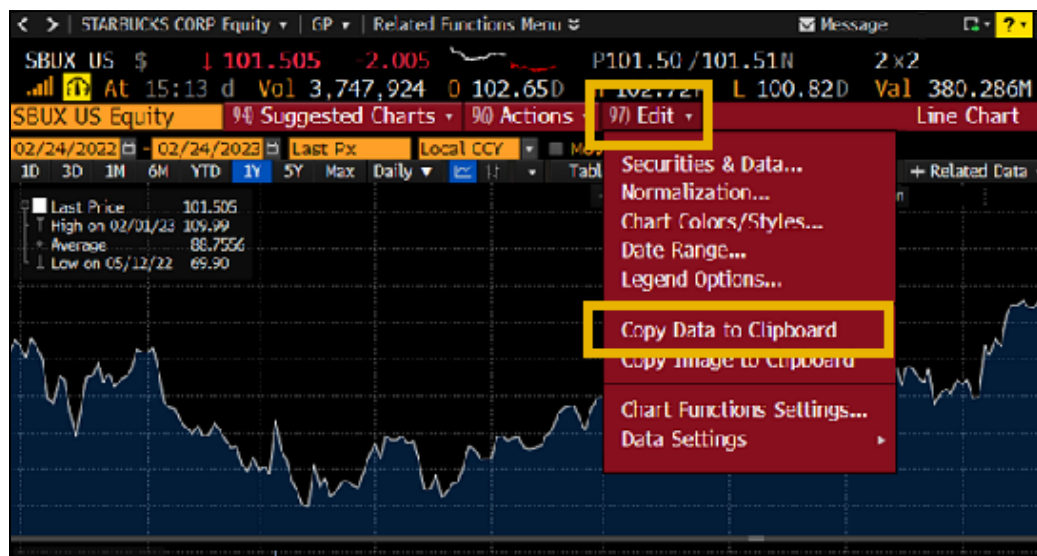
< > | STARBUCKS CORP Equity ▾ | GP ▾ | Related Functions Menu ≋ Message ? ▾

SBUX US $ ↓ 101.505 -2.005 P101.50 /101.51N 2 x2

At 15:13 d Vol 3,747,924 O 102.65D H 102.72 L 100.82D Val 380.286M

SBUX US Equity 96) Suggested Charts ▾ 90) Actions ▾ 97) Edit ▾ Line Chart

02/24/2022 - 02/24/2023 Last Px Local CCY Mo

1D 3D 1M 6M YTD 1Y 5Y Max Daily ▼ Tabl + Related Data ▾

Last Price 101.505
High on 02/01/23 109.99
Average 88.7556
Low on 05/12/22 69.90

Securities & Data...
Normalization...
Chart Colors/Styles...
Date Range...
Legend Options...

Copy Data to Clipboard
Copy Image to Clipboard

Chart Functions Settings...
Data Settings ▸